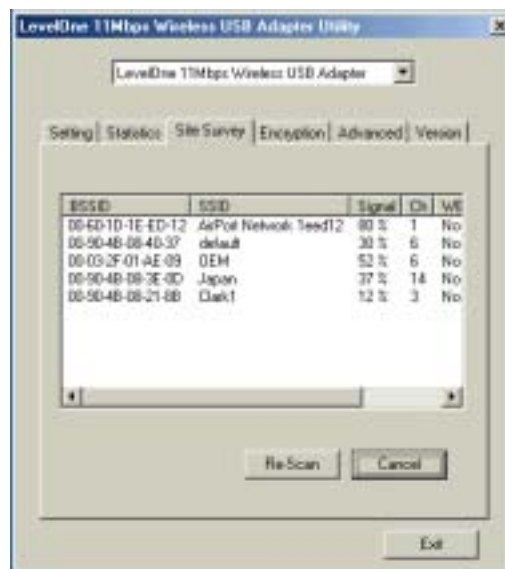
LevelOne 11Mbps Wireless USB Adapter Utility

LevelOne 11Mbps Wireless USB Adapter

Setting | Statistics | Site Survey | Encryption | Advanced | Version

| BSSID | SSID | Signal | Ch | WE |
|---|---|---|---|---|
| 00-60-1D-1E-ED-12 | AirPot Network 1eed12 | 80 % | 1 | No |
| 00-90-4B-08-40-37 | default | 30 % | 6 | No |
| 00-03-2F-01-AE-09 | OEM | 52 % | 6 | No |
| 00-90-4B-08-3E-0D | Japan | 37 % | 14 | No |
| 00-90-4B-08-21-0B | Clark1 | 12 % | 3 | No |

Re-Scan

Cancel

Exit